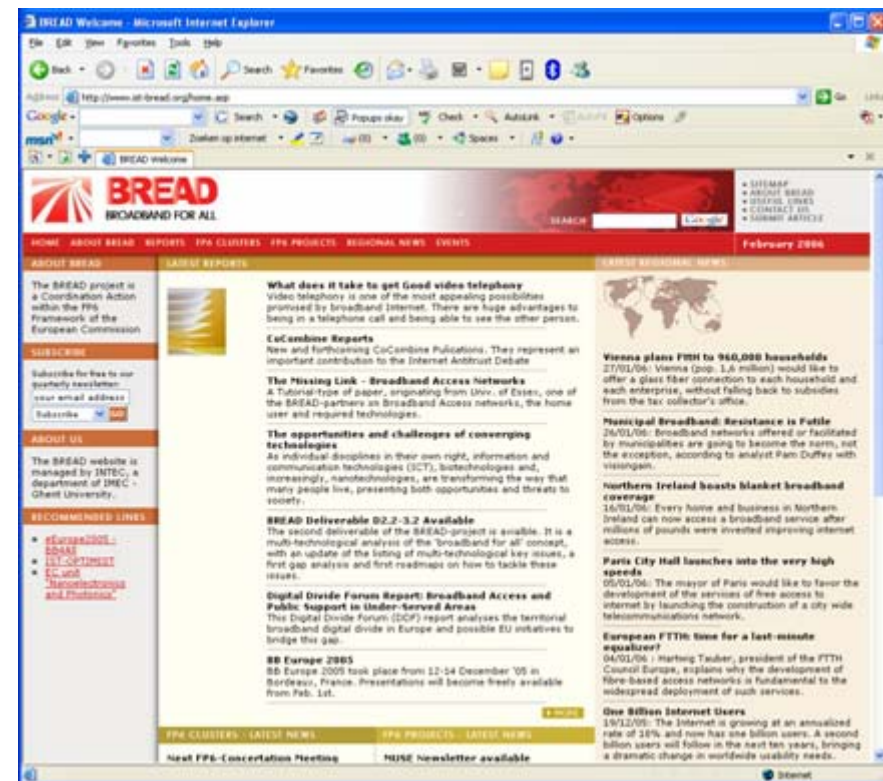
BREAD Welcome - Microsoft Internet Explorer

File Edit View Favorites Tools Help

Back Search Favorites

Address http://www.ist-bread.org/home.asp Go Links

Google Search Popups okay Check AutoLink Options

msn Zoeken op internet Spaces

BREAD Welcome

BREAD
BROADBAND FOR ALL

SEARCH Google

• SITEMAP
• ABOUT BREAD
• USEFUL LINKS
• CONTACT US
• SUBMIT ARTICLE

HOME ABOUT BREAD REPORTS FP6 CLUSTERS FP6 PROJECTS REGIONAL NEWS EVENTS February 2006

ABOUT BREAD

The BREAD project is a Coordination Action within the FP6 Framework of the European Commission

SUBSCRIBE

Subscribe for free to our quarterly newsletter:
your email address
Subscribe GO

ABOUT US

The BREAD website is managed by INTEC, a department of IMEC - Ghent University.

RECOMMENDED LINKS

• eEurope2005 - BBAAE
• IST-OPTIMIST
• EC unit "Nanoelectronics and Photonics"

LATEST REPORTS

What does it take to get Good video telephony
Video telephony is one of the most appealing possibilities promised by broadband Internet. There are huge advantages to being in a telephone call and being able to see the other person.

CoCombine Reports
New and forthcoming CoCombine Pulications. They represent an important contribution to the Internet Antitrust Debate

The Missing Link - Broadband Access Networks
A Tutorial-type of paper, originating from Univ. of Essex, one of the BREAD-partners on Broadband Access networks, the home user and required technologies.

The opportunities and challenges of converging technologies
As individual disciplines in their own right, information and communication technologies (ICT), biotechnologies and, increasingly, nanotechnologies, are transforming the way that many people live, presenting both opportunities and threats to society.

BREAD Deliverable D2.2-3.2 Available
The second deliverable of the BREAD-project is availble. It is a multi-technological analysis of the 'broadband for all' concept, with an update of the listing of multi-technological key issues, a first gap analysis and first roadmaps on how to tackle these issues.

Digital Divide Forum Report: Broadband Access and Public Support in Under-Served Areas
This Digital Divide Forum (DDF) report analyses the territorial broadband digital divide in Europe and possible EU initiatives to bridge this gap.

BB Europe 2005
BB Europe 2005 took place from 12-14 December '05 in Bordeaux, France. Presentations will become freely available from Feb. 1st.

» MORE

LATEST REGIONAL NEWS

Vienna plans FTTH to 960,000 households
27/01/06: Vienna (pop. 1,6 million) would like to offer a glass fiber connection to each household and each enterprise, without falling back to subsidies from the tax collector's office.

Municipal Broadband: Resistance is Futile
26/01/06: Broadband networks offered or facilitated by municipalities are going to become the norm, not the exception, according to analyst Pam Duffey with Visiongain.

Northern Ireland boasts blanket broadband coverage
16/01/06: Every home and business in Northern Ireland can now access a broadband service after millions of pounds were invested improving internet access.

Paris City Hall launches into the very high speeds
05/01/06: The mayor of Paris would like to favor the development of the services of free access to internet by launching the construction of a city wide telecommunications network.

European FTTH: time for a last-minute equalizer?
04/01/06 : Hartwig Tauber, president of the FTTH Council Europe, explains why the development of fibre-based access networks is fundamental to the widespread deployment of such services.

One Billion Internet Users
19/12/05: The Internet is growing at an annualized rate of 18% and now has one billion users. A second billion users will follow in the next ten years, bringing a dramatic change in worldwide usability needs.

FP6 CLUSTERS - LATEST NEWS

Next FP6-Concertation Meeting

FP6 PROJECTS - LATEST NEWS

MUSE Newsletter available

Internet